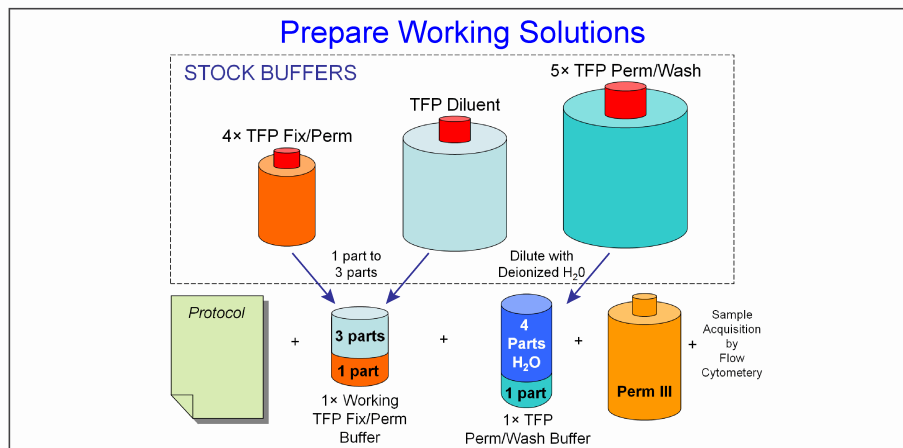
Prepare Working Solutions

STOCK BUFFERS

4× TFP Fix/Perm

TFP Diluent

5× TFP Perm/Wash

1 part to 3 parts

Dilute with Deionized $H_20$

Protocol

+

3 parts

1 part

1× Working TFP Fix/Perm Buffer

+

4 Parts $H_2O$

1 part

1× TFP Perm/Wash Buffer

+

Perm III

+

Sample Acquisition by Flow Cytometery